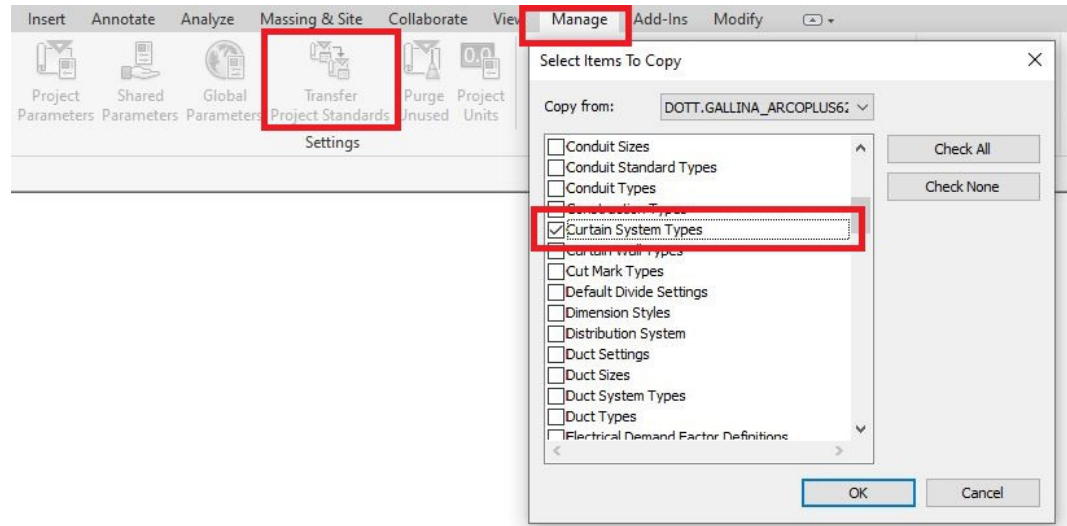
Insert Annotate Analyze Massing & Site Collaborate View Manage Add-Ins Modify

Project Parameters Shared Parameters Global Parameters Transfer Project Standards Purge Unused Project Units

Settings

Select Items To Copy

Copy from: DOTT.GALLINA_ARCOPLUS62

Conduit Sizes
Conduit Standard Types
Conduit Types
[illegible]
Curtain System Types
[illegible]
Cut Mark Types
Default Divide Settings
Dimension Styles
Distribution System
Duct Settings
Duct Sizes
Duct System Types
Duct Types
Electrical Demand Factor Definitions

Check All
Check None

OK
Cancel